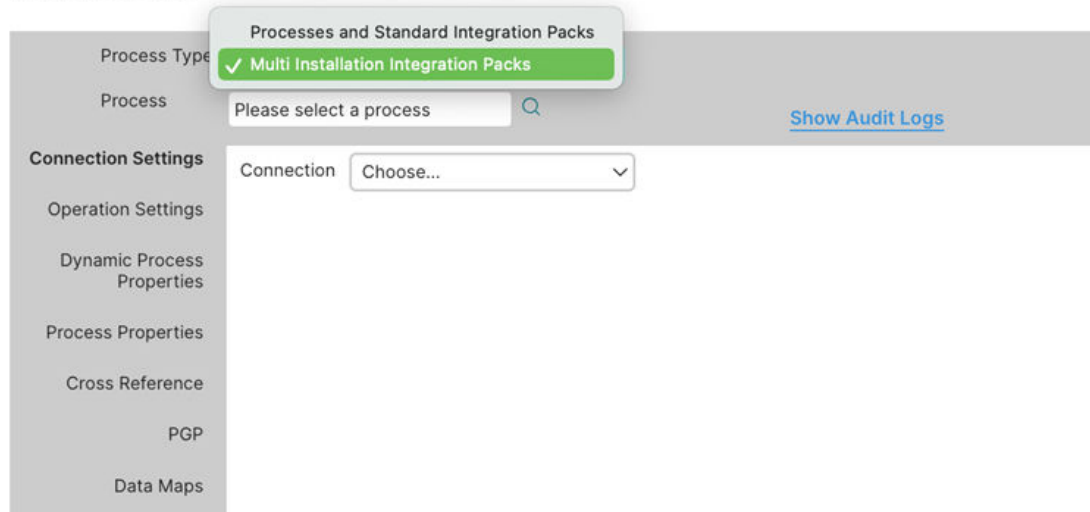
Processes and Standard Integration Packs
✓ Multi Installation Integration Packs

Process Type

Process

Please select a process

Show Audit Logs

Connection Settings

Connection

Choose...

Operation Settings

Dynamic Process Properties

Process Properties

Cross Reference

PGP

Data Maps